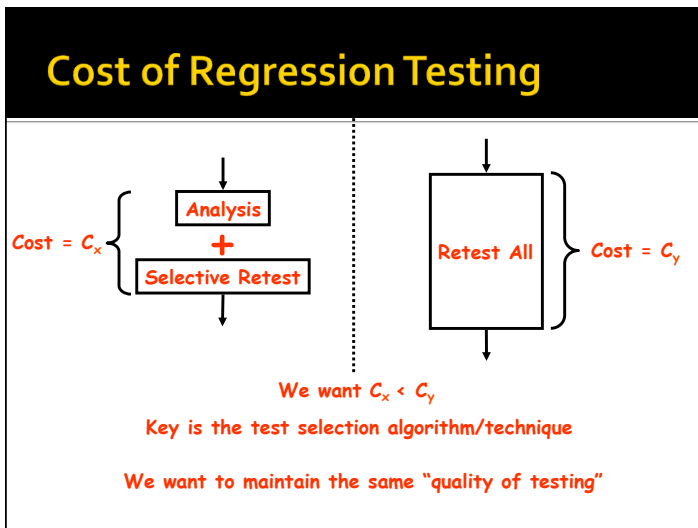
Cost of Regression Testing

Cost = $C_x$

Analysis

+

Selective Retest

Retest All

Cost = $C_y$

We want $C_x < C_y$

Key is the test selection algorithm/technique

We want to maintain the same “quality of testing”